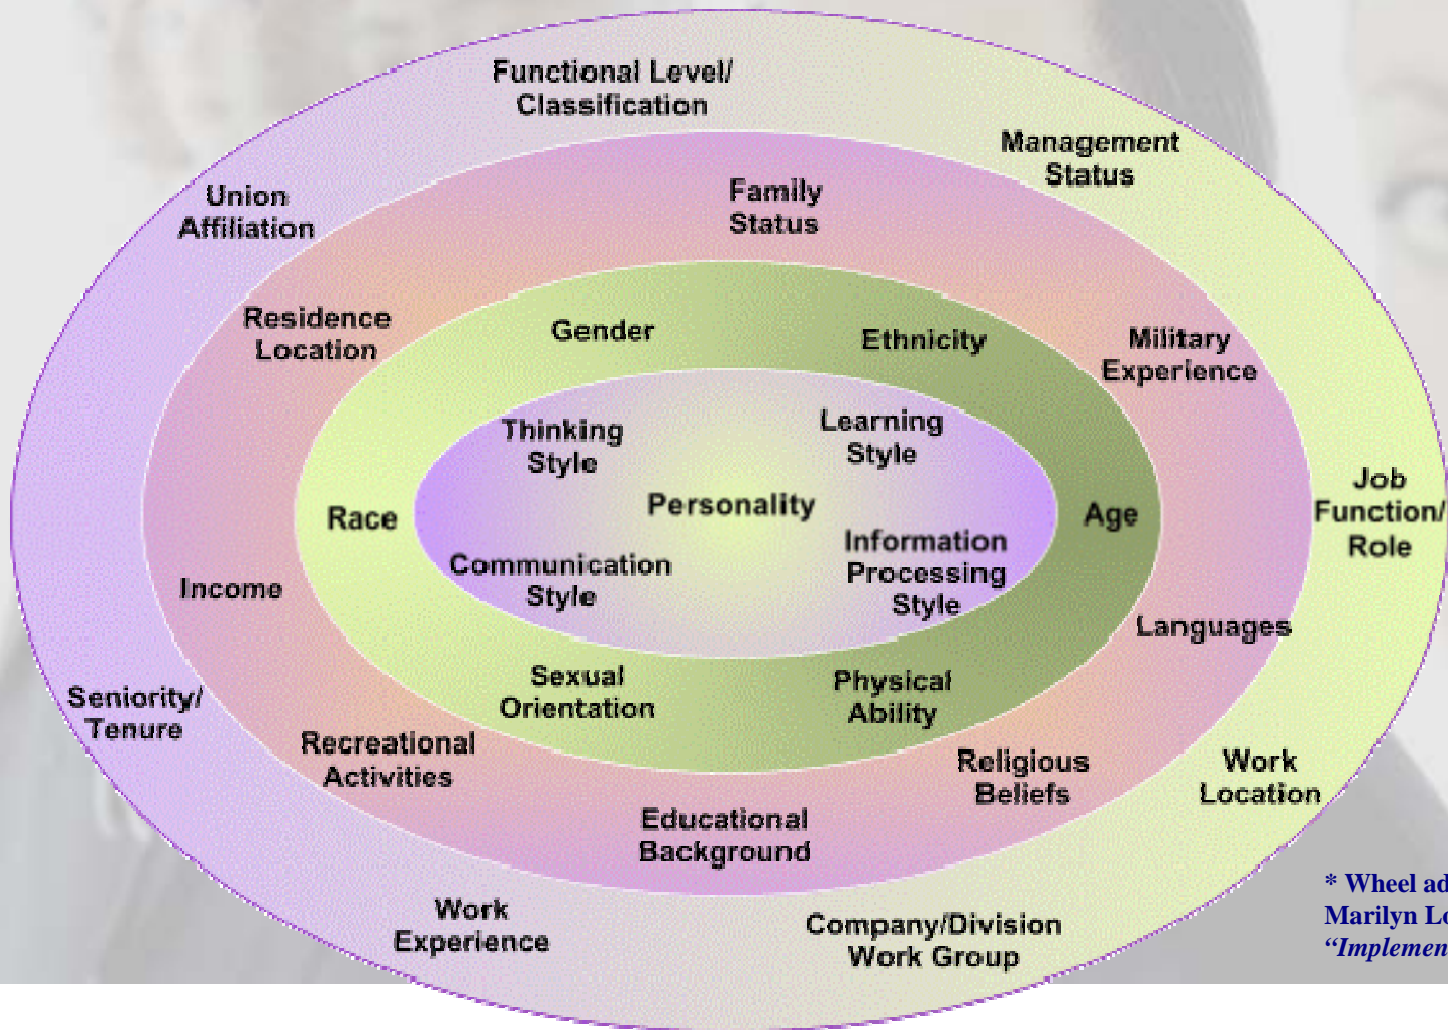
Functional Level/ Classification

Management Status

Union Affiliation

Family Status

Residence Location

Gender

Ethnicity

Military Experience

Thinking Style

Learning Style

Personality

Race

Age

Job Function/ Role

Communication Style

Information Processing Style

Income

Languages

Sexual Orientation

Physical Ability

Seniority/ Tenure

Recreational Activities

Religious Beliefs

Work Location

Educational Background

Work Experience

Company/Division Work Group

* Wheel ad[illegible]
Marilyn Lo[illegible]
"Implemen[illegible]